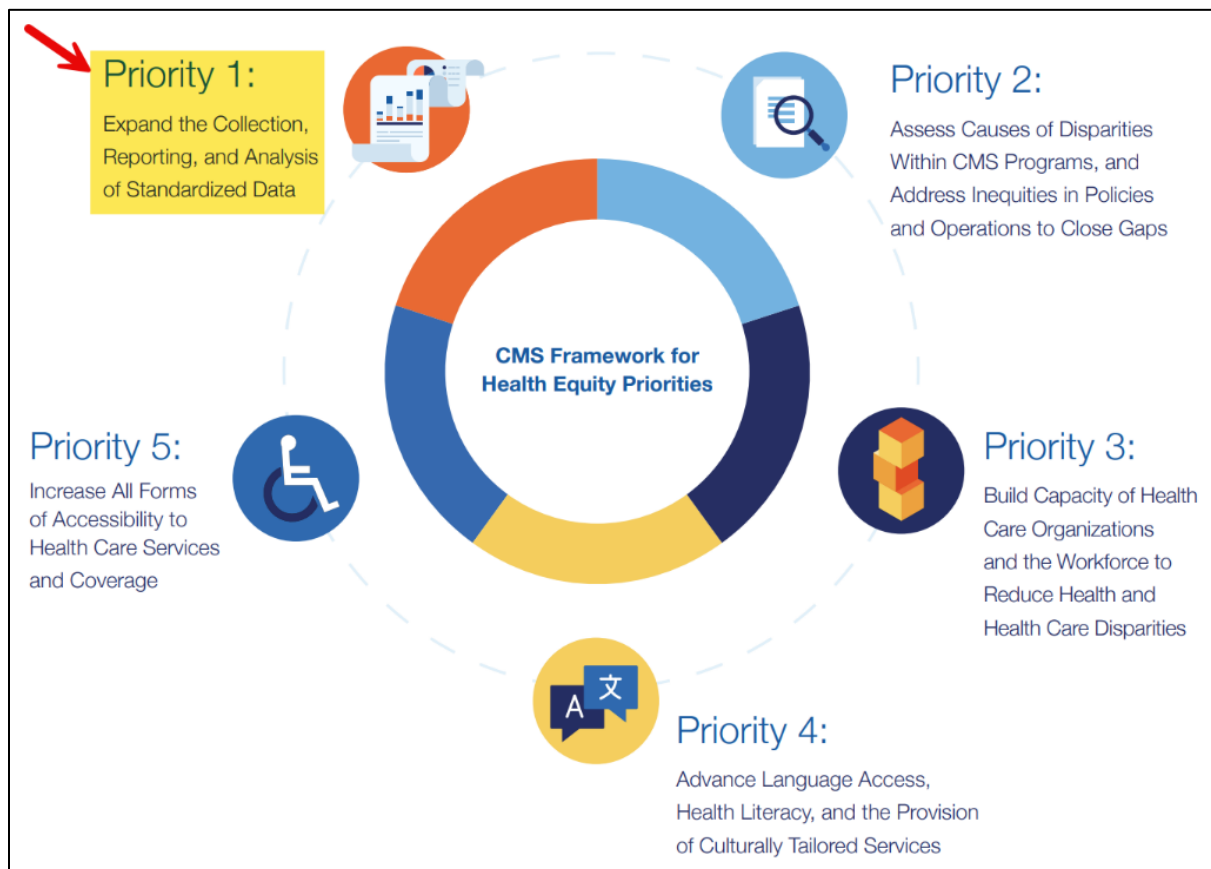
Priority 1:
Expand the Collection, Reporting, and Analysis of Standardized Data

Priority 2:
Assess Causes of Disparities Within CMS Programs, and Address Inequities in Policies and Operations to Close Gaps

CMS Framework for Health Equity Priorities

Priority 5:
Increase All Forms of Accessibility to Health Care Services and Coverage

Priority 3:
Build Capacity of Health Care Organizations and the Workforce to Reduce Health and Health Care Disparities

A 文

Priority 4:
Advance Language Access, Health Literacy, and the Provision of Culturally Tailored Services